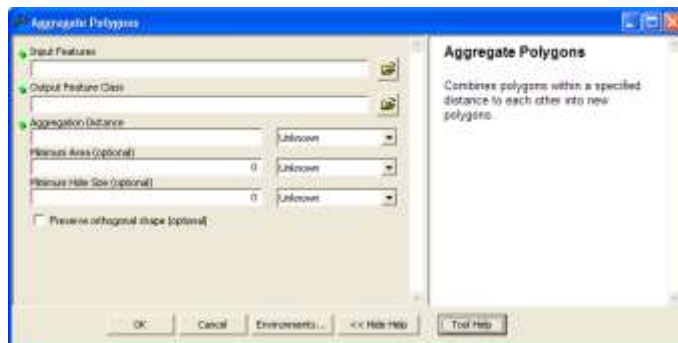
Aggregate Polygons

Input Features

Output Feature Class

Aggregation Distance

Unknown

Minimum Area (optional)

0

Unknown

Minimum Hole Size (optional)

0

Unknown

Preserve orthogonal shape (optional)

Aggregate Polygons

Combines polygons within a specified distance to each other into new polygons.

OK

Cancel

Environments...

<< Hide Help

Tool Help